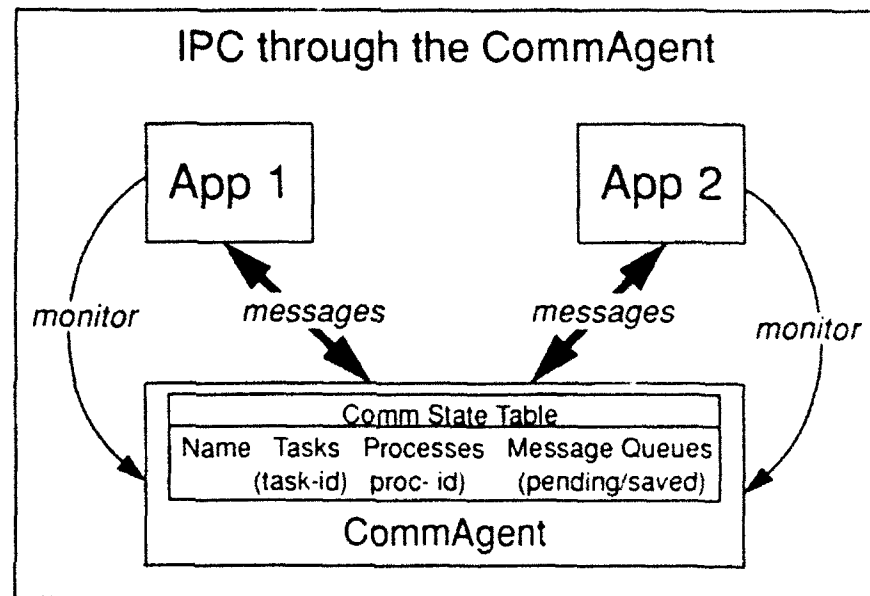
IPC through the CommAgent

App 1

App 2

monitor

messages

messages

monitor

| Comm State Table | | | |
|---|---|---|---|
| Name | Tasks (task-id) | Processes proc- id) | Message Queues (pending/saved) |

CommAgent